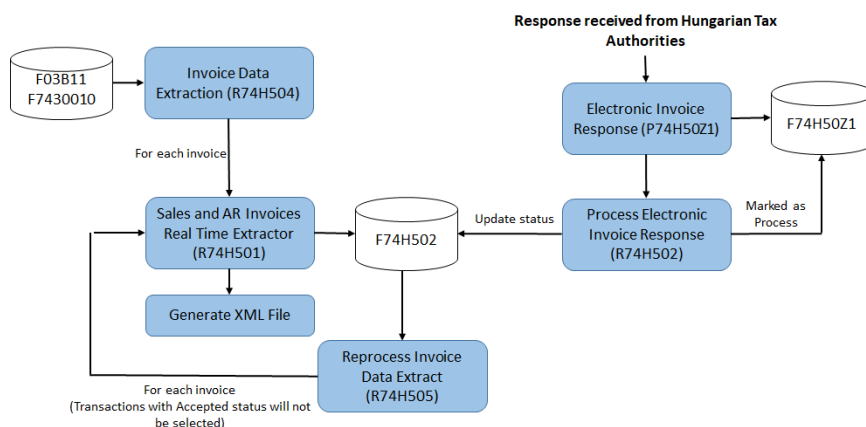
Response received from Hungarian Tax Authorities

F03B11
F7430010

Invoice Data Extraction (R74H504)

For each invoice

Sales and AR Invoices Real Time Extractor (R74H501)

Generate XML File

F74H502

Reprocess Invoice Data Extract (R74H505)

For each invoice
(Transactions with Accepted status will not be selected)

Electronic Invoice Response (P74H50Z1)

F74H50Z1

Update status

Process Electronic Invoice Response (R74H502)

Marked as Process